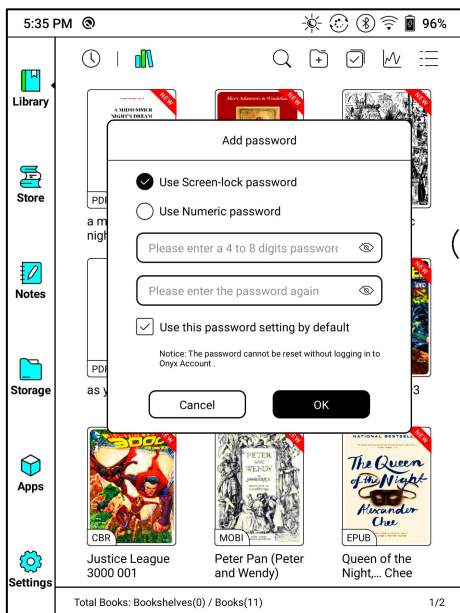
5:35 PM

96%

Library

Store

Notes

Storage

Apps

Settings

A MIDSUMMER NIGHT'S DREAM

NEW

Alice's Adventures in Wonderland

NEW

NEW

PDF

a m nigh

c

PDF

as y

3

Add password

Use Screen-lock password

Use Numeric password

Please enter a 4 to 8 digits passworc

Please enter the password again

Use this password setting by default

Notice: The password cannot be reset without logging in to Onyx Account .

Cancel

OK

NEW

NEW

NEW

3000

PETER AND WENDY

NATIONAL BESTSELLER

The Queen of the Night

Alexander Chee

CBR

Justice League 3000 001

MOBI

Peter Pan (Peter and Wendy)

EPUB

Queen of the Night,... Chee

Total Books: Bookshelves(0) / Books(11)

1/2